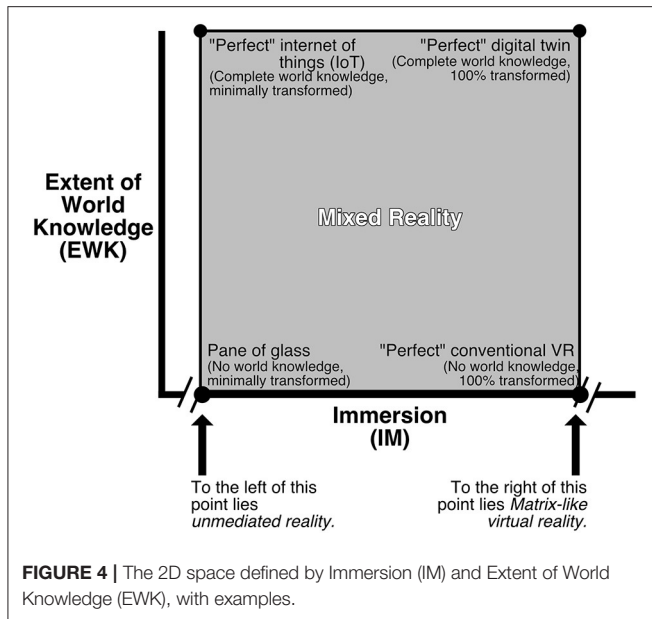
"Perfect" internet of things (IoT)
(Complete world knowledge, minimally transformed)

"Perfect" digital twin
(Complete world knowledge, 100% transformed)

Extent of World Knowledge (EWK)

Mixed Reality

Pane of glass
(No world knowledge, minimally transformed)

"Perfect" conventional VR
(No world knowledge, 100% transformed)

Immersion (IM)

To the left of this point lies *unmediated reality.*

To the right of this point lies *Matrix-like virtual reality.*

**FIGURE 4 |** The 2D space defined by Immersion (IM) and Extent of World Knowledge (EWK), with examples.